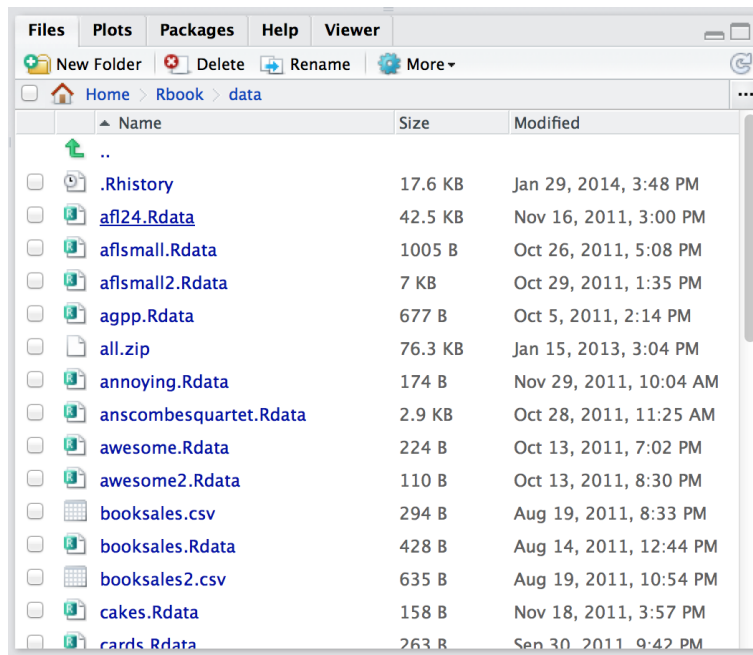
Files Plots Packages Help Viewer

New Folder Delete Rename More

Home > Rbook > data

| Name | Size | Modified |
|---|---|---|
| .. | | |
| .Rhistory | 17.6 KB | Jan 29, 2014, 3:48 PM |
| afl24.Rdata | 42.5 KB | Nov 16, 2011, 3:00 PM |
| aflsmall.Rdata | 1005 B | Oct 26, 2011, 5:08 PM |
| aflsmall2.Rdata | 7 KB | Oct 29, 2011, 1:35 PM |
| agpp.Rdata | 677 B | Oct 5, 2011, 2:14 PM |
| all.zip | 76.3 KB | Jan 15, 2013, 3:04 PM |
| annoying.Rdata | 174 B | Nov 29, 2011, 10:04 AM |
| anscombesquartet.Rdata | 2.9 KB | Oct 28, 2011, 11:25 AM |
| awesome.Rdata | 224 B | Oct 13, 2011, 7:02 PM |
| awesome2.Rdata | 110 B | Oct 13, 2011, 8:30 PM |
| booksales.csv | 294 B | Aug 19, 2011, 8:33 PM |
| booksales.Rdata | 428 B | Aug 14, 2011, 12:44 PM |
| booksales2.csv | 635 B | Aug 19, 2011, 10:54 PM |
| cakes.Rdata | 158 B | Nov 18, 2011, 3:57 PM |
| cards.Rdata | 263 B | Sep 30, 2011, 9:42 PM |